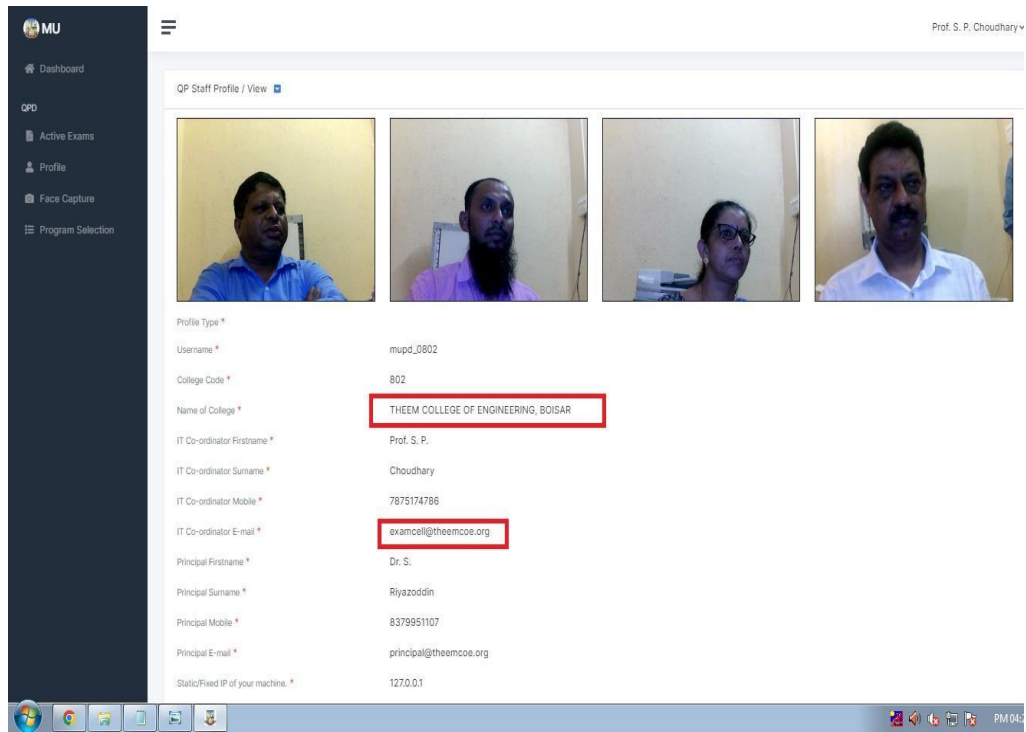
MU

Dashboard

QPD

Active Exams

Profile

Face Capture

Program Selection

Prof. S. P. Choudhary

QP Staff Profile / View

| | |
|---|---|
| Profile Type * | |
| Username * | mupd_0802 |
| College Code * | 802 |
| Name of College * | THEEM COLLEGE OF ENGINEERING, BOISAR |
| IT Co-ordinator Firstname * | Prof. S. P. |
| IT Co-ordinator Surname * | Choudhary |
| IT Co-ordinator Mobile * | 7875174786 |
| IT Co-ordinator E-mail * | examcell@theemcoe.org |
| Principal Firstname * | Dr. S. |
| Principal Surname * | Riyazoddin |
| Principal Mobile * | 8379951107 |
| Principal E-mail * | principal@theemcoe.org |
| Static/Fixed IP of your machine. * | 127.0.0.1 |

PM 04:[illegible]